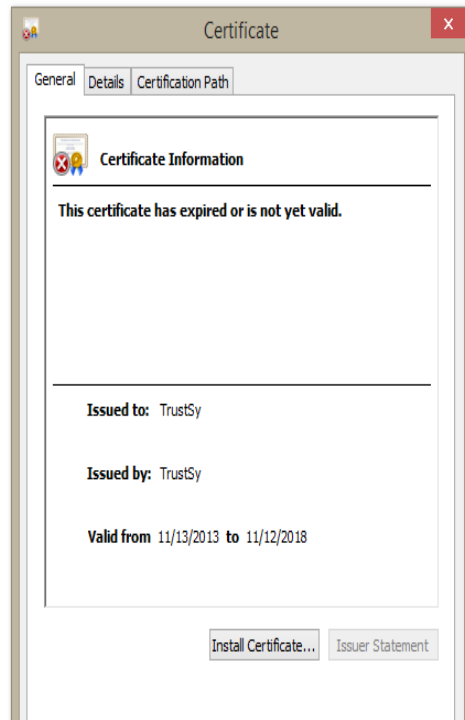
Certificate

General | Details | Certification Path

Certificate Information

This certificate has expired or is not yet valid.

Issued to: TrustSy

Issued by: TrustSy

Valid from 11/13/2013 to 11/12/2018

Install Certificate... | Issuer Statement